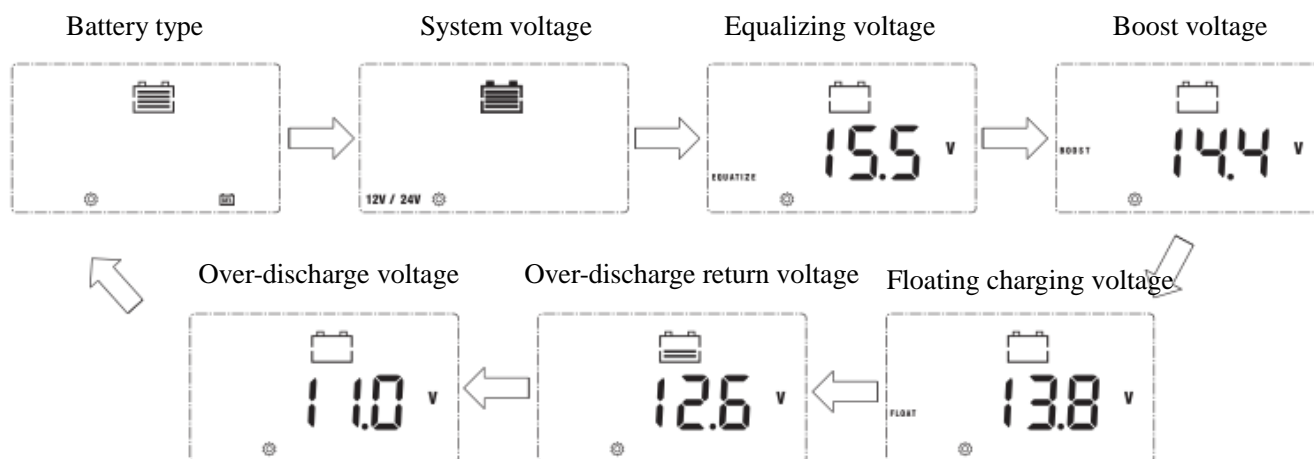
Battery type

System voltage

12V / 24V

Equalizing voltage

EQUALIZE

15.5 V

Boost voltage

BOOST

14.4 V

Floating charging voltage

FLOAT

13.8 V

Over-discharge return voltage

12.6 V

Over-discharge voltage

11.0 V